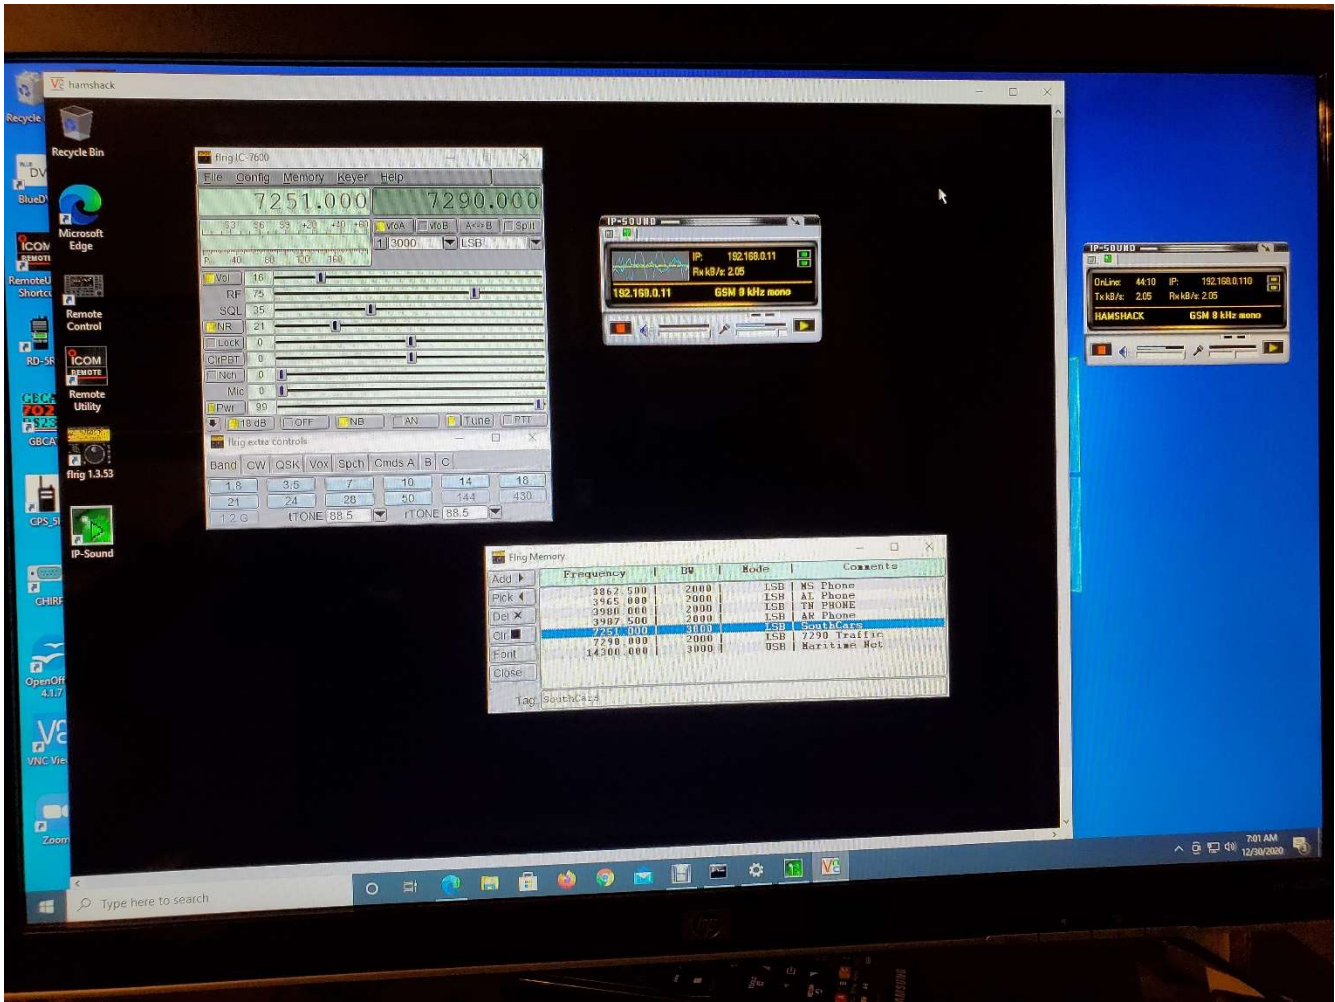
Recycle

DV

BlueD

ICOM REMOTE

RemoteU Shortcu

RD-5R

GBCA

CPS_5

CHIRP

OpenOff 4.1.7

VNC Vie

Zoom

hamshack

Recycle Bin

Microsoft Edge

Remote Control

ICOM REMOTE

Remote Utility

flrig 1.3.53

IP-Sound

flrig IC-7600

File Config Memory Keyer Help

7251.000

7290.000

S3 S6 S9 +20 +40 +60

VoA VoB A<>B Split

Po 40 80 120 160

1 3000 LSB

Vol 16

RF 75

SQL 35

NR 21

Lock 0

ClrPBT 0

Nch 0

Mic 0

Pwr 99

18 dB OFF NB AN Tune PTT

flrig extra controls

Band CW QSK Vox Spch Cmds A B C

| 1.8 | 3.5 | 7 | 10 | 14 | 18 |
|---|---|---|---|---|---|
| 21 | 24 | 28 | 50 | 144 | 430 |

1.2 G tTONE 88.5 rTONE 88.5

IP-SOUND

IP: 192.168.0.11

Rx kB/s: 2.05

192.168.0.11 GSM 8 kHz mono

IP-SOUND

OnLine: 44:10 IP: 192.168.0.110

Tx kB/s: 2.05 Rx kB/s: 2.05

HAMSHACK GSM 8 kHz mono

flrig Memory

Add

Pick

Del

Clr

Font

Close

| Frequency | BW | Mode | Comments |
|---|---|---|---|
| 3862.500 | 2000 | LSB | MS Phone |
| 3965.000 | 2000 | LSB | AL Phone |
| 3980.000 | 2000 | LSB | TN PHONE |
| 3987.500 | 2000 | LSB | AR Phone |
| 7251.000 | 3000 | LSB | SouthCars |
| 7290.000 | 2000 | LSB | 7290 Traffic |
| 14300.000 | 3000 | USB | Maritime Net |

Tag: SouthCars

Type here to search

7:01 AM 12/30/2020